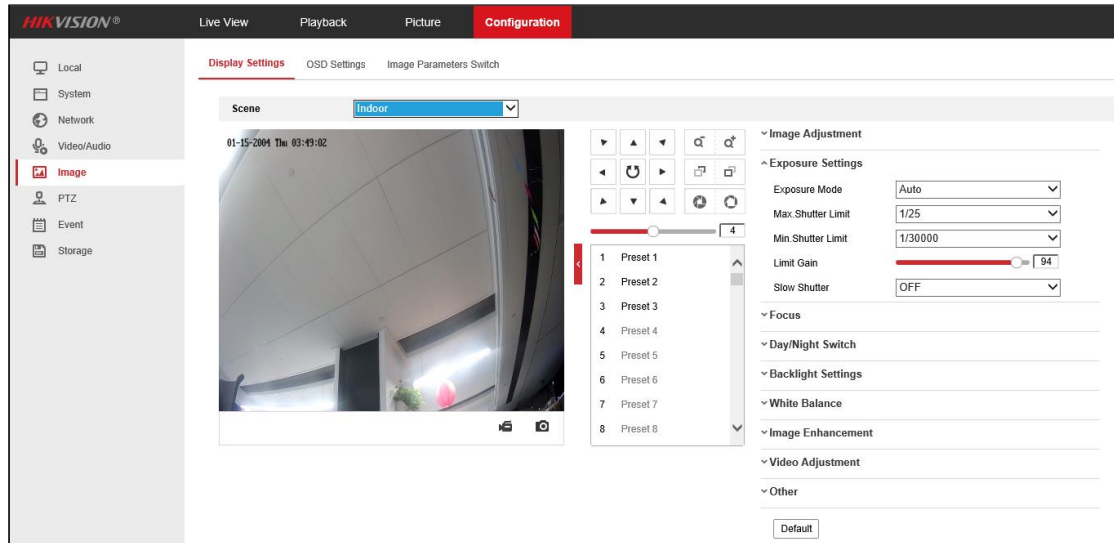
HIKVISION®

Live View
Playback
Picture
Configuration

Local
System
Network
Video/Audio
Image
PTZ
Event
Storage

Display Settings
OSD Settings
Image Parameters Switch

Scene
Indoor

01-15-2004 Thu 03:49:02

4

1 Preset 1
2 Preset 2
3 Preset 3
4 Preset 4
5 Preset 5
6 Preset 6
7 Preset 7
8 Preset 8

Image Adjustment
Exposure Settings

| Exposure Mode | Auto |
|---|---|
| Max.Shutter Limit | 1/25 |
| Min.Shutter Limit | 1/30000 |
| Limit Gain | 94 |
| Slow Shutter | OFF |

Focus
Day/Night Switch
Backlight Settings
White Balance
Image Enhancement
Video Adjustment
Other

Default